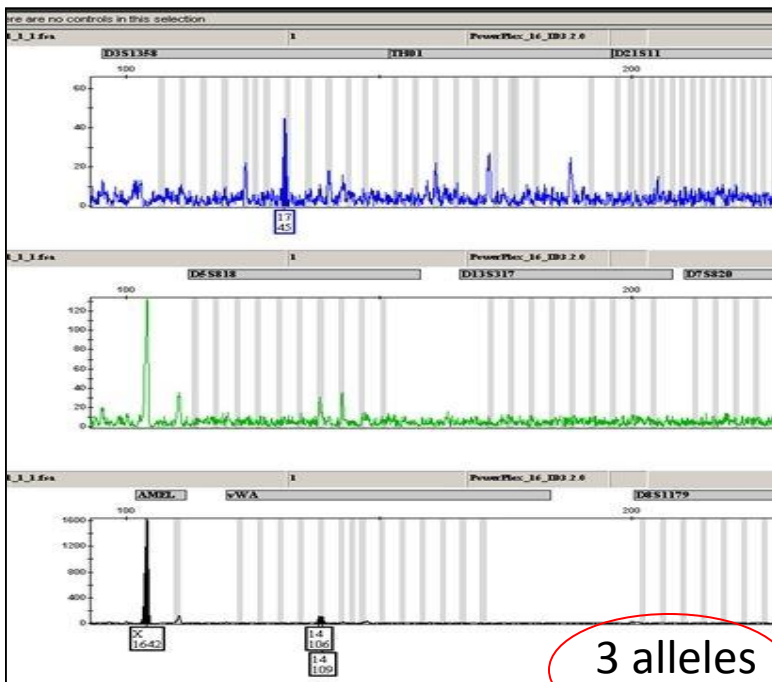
ere are no controls in this selection

1_1_1.fsa | 1 | PowerPlex_16_ID3 2.0

D3S1358 | TH01 | D21S11

100 | 200

60
40
20
0

17
45

1_1_1.fsa | 1 | PowerPlex_16_ID3 2.0

D5S818 | D13S317 | D7S820

100 | 200

120
100
80
60
40
20
0

1_1_1.fsa | 1 | PowerPlex_16_ID3 2.0

AMEL | vWA | D8S1179

100 | 200

1600
1200
800
400
0

X
1642

14
106

14
109

3 alleles